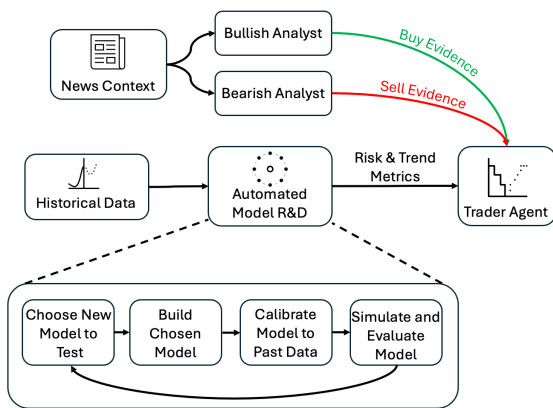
News Context

Bullish Analyst

Bearish Analyst

Buy Evidence

Sell Evidence

Historical Data

Automated Model R&D

Risk & Trend Metrics

Trader Agent

Choose New Model to Test

Build Chosen Model

Calibrate Model to Past Data

Simulate and Evaluate Model